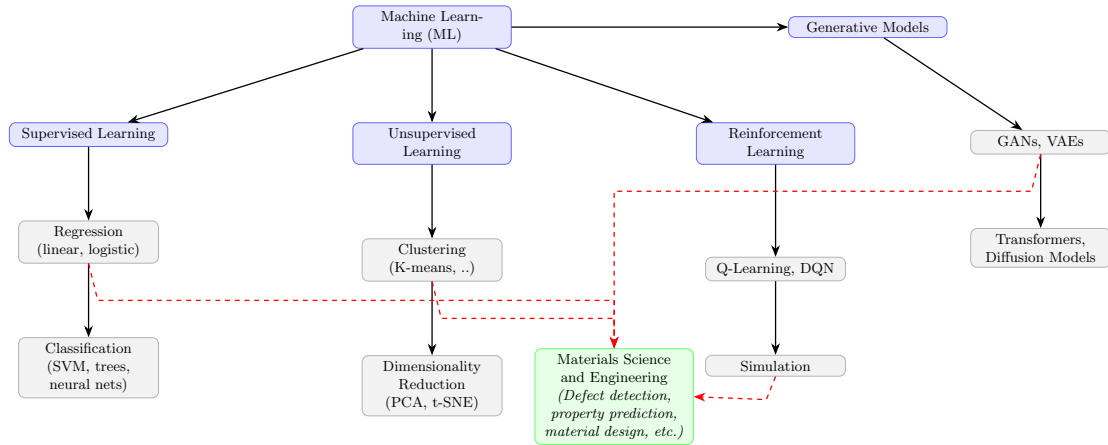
Machine Learning (ML)

Generative Models

Supervised Learning

Unsupervised Learning

Reinforcement Learning

GANs, VAEs

Regression (linear, logistic)

Clustering (K-means, ..)

Q-Learning, DQN

Transformers, Diffusion Models

Classification (SVM, trees, neural nets)

Dimensionality Reduction (PCA, t-SNE)

Materials Science and Engineering *(Defect detection, property prediction, material design, etc.)*

Simulation